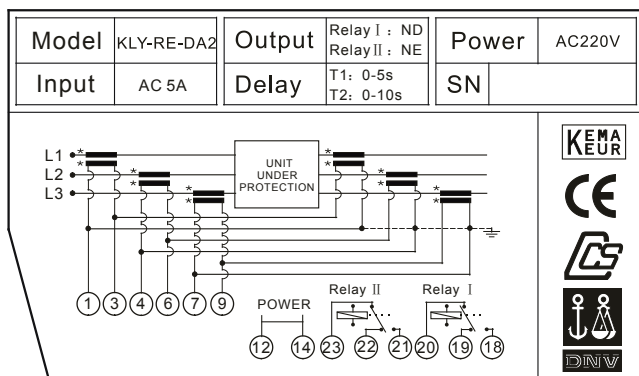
| Model | KLY-RE-DA2 | Output | Relay Ⅰ：ND<br>Relay Ⅱ：NE | Power | AC220V |
|---|---|---|---|---|---|
| Input | AC 5A | Delay | T1：0-5s<br>T2：0-10s | SN | |

L1
L2
L3

UNIT UNDER PROTECTION

1 3 4 6 7 9

POWER

12 14

Relay Ⅱ

23 22 21

Relay Ⅰ

20 19 18

KEMA EUR

CE

DNV